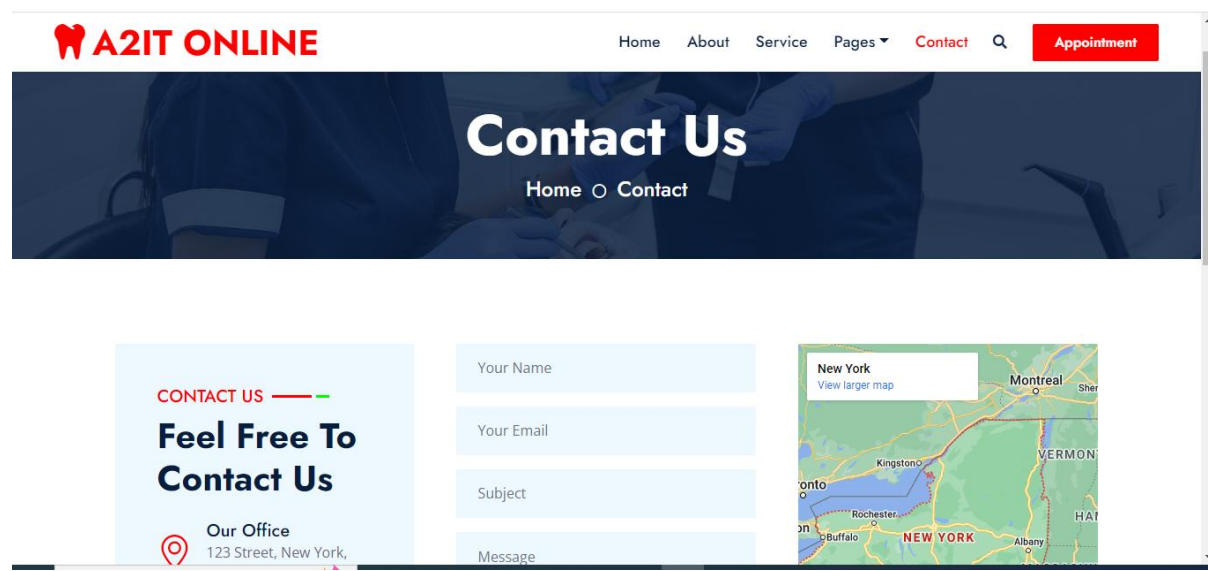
A2IT ONLINE

Home About Service Pages Contact Appointment

Contact Us

Home Contact

CONTACT US

Feel Free To Contact Us

Our Office
123 Street, New York,

Your Name

Your Email

Subject

Message

New York
View larger map

Montreal
Sher
Kingston
VERMONT
onto
Rochester
HAI
Buffalo
NEW YORK
Albany